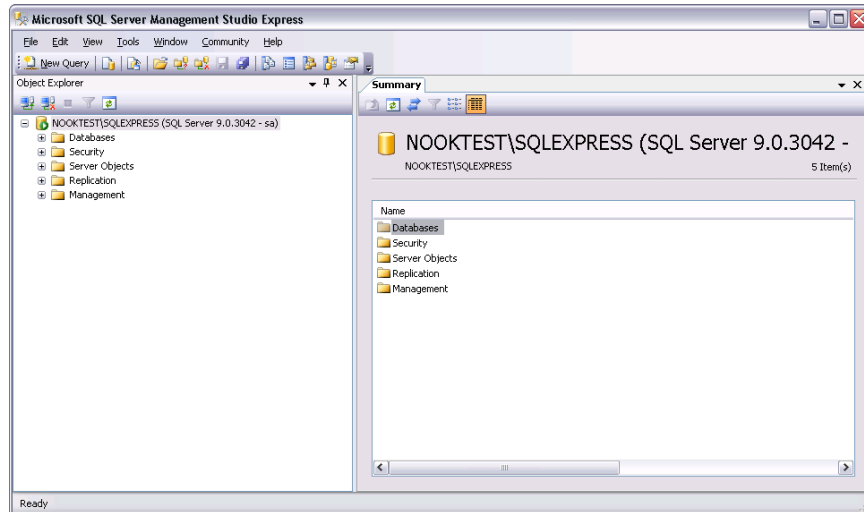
Microsoft SQL Server Management Studio Express

File Edit View Tools Window Community Help

New Query

Object Explorer

NOOKTEST\SQLEXPRESS (SQL Server 9.0.3042 - sa)
Databases
Security
Server Objects
Replication
Management

Summary

NOOKTEST\SQLEXPRESS (SQL Server 9.0.3042 -

NOOKTEST\SQLEXPRESS

5 Item(s)

Name
Databases
Security
Server Objects
Replication
Management

Ready